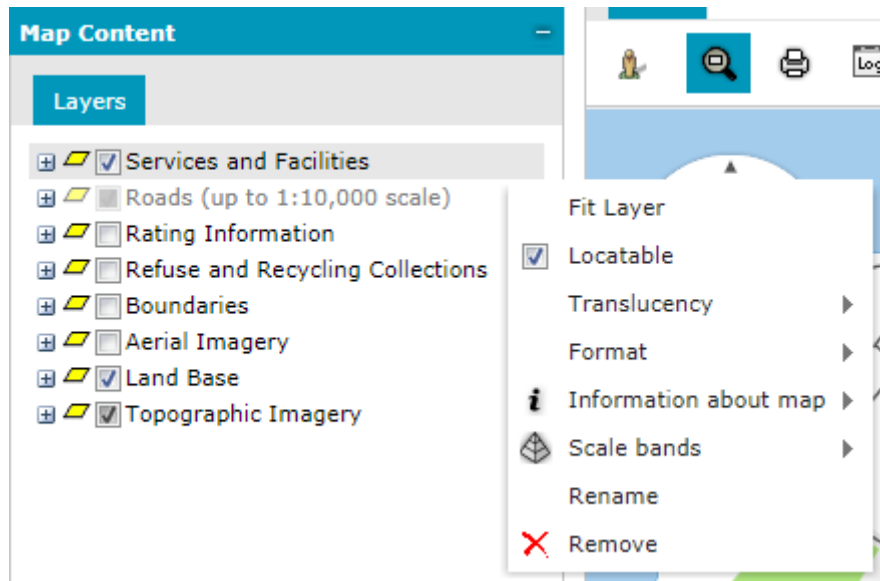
Map Content –

Layers

Services and Facilities
Roads (up to 1:10,000 scale)
Rating Information
Refuse and Recycling Collections
Boundaries
Aerial Imagery
Land Base
Topographic Imagery

Log

Fit Layer
Locatable
Translucency
Format
Information about map
Scale bands
Rename
Remove